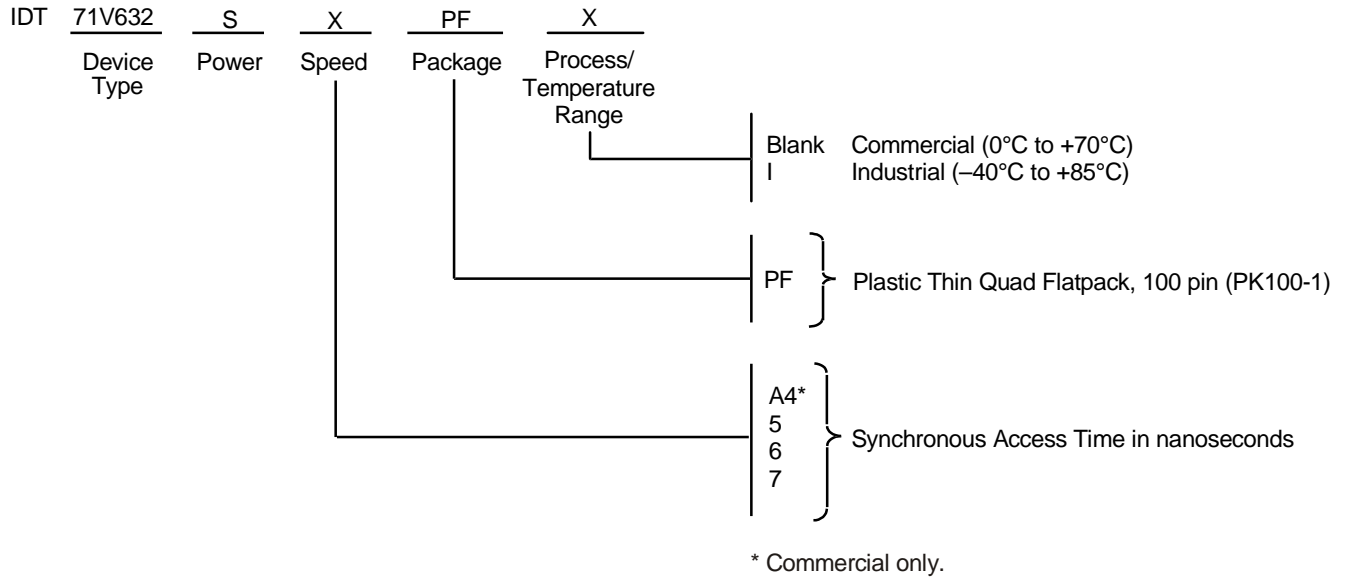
IDT 71V632 S X PF X

Device Type Power Speed Package Process/ Temperature Range

Blank Commercial (0°C to +70°C)
I Industrial (–40°C to +85°C)

PF Plastic Thin Quad Flatpack, 100 pin (PK100-1)

A4*
5
6
7
Synchronous Access Time in nanoseconds

* Commercial only.